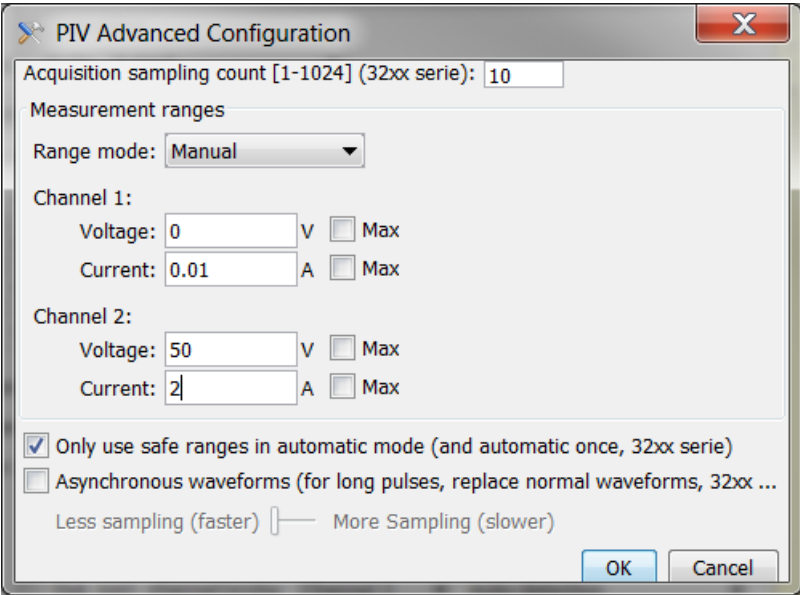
PIV Advanced Configuration

Acquisition sampling count [1-1024] (32xx serie): 10

Measurement ranges

Range mode: Manual

Channel 1:
Voltage: 0 V Max
Current: 0.01 A Max

Channel 2:
Voltage: 50 V Max
Current: 2 A Max

Only use safe ranges in automatic mode (and automatic once, 32xx serie)

Asynchronous waveforms (for long pulses, replace normal waveforms, 32xx ...

Less sampling (faster) More Sampling (slower)

OK Cancel